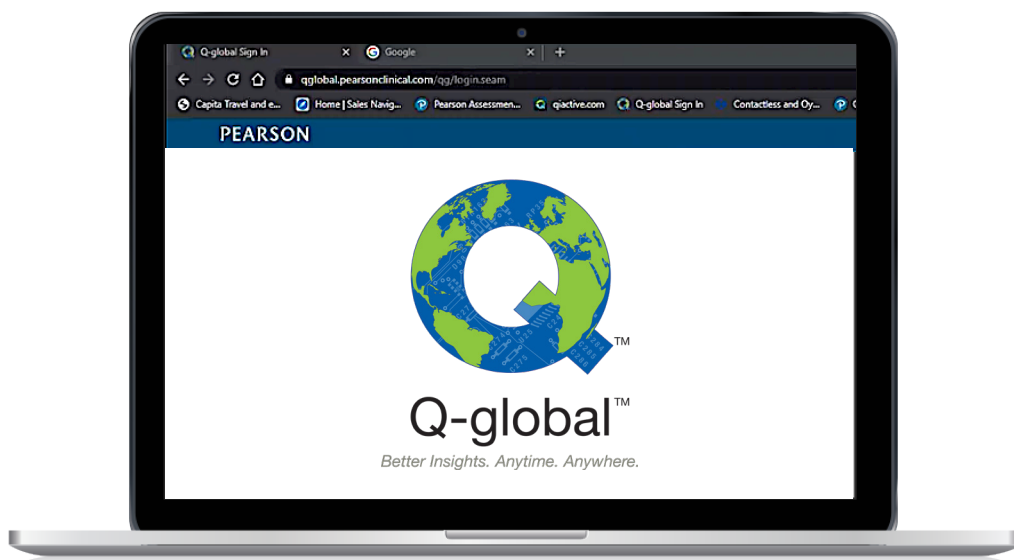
Q-global Sign In
Google
qglobal.pearsonclinical.com/qg/login.seam
Capita Travel and e...
Home | Sales Navig...
Pearson Assessmen...
qiactive.com
Q-global Sign In
Contactless and Oy...
PEARSON
TM
Q-global™
Better Insights. Anytime. Anywhere.